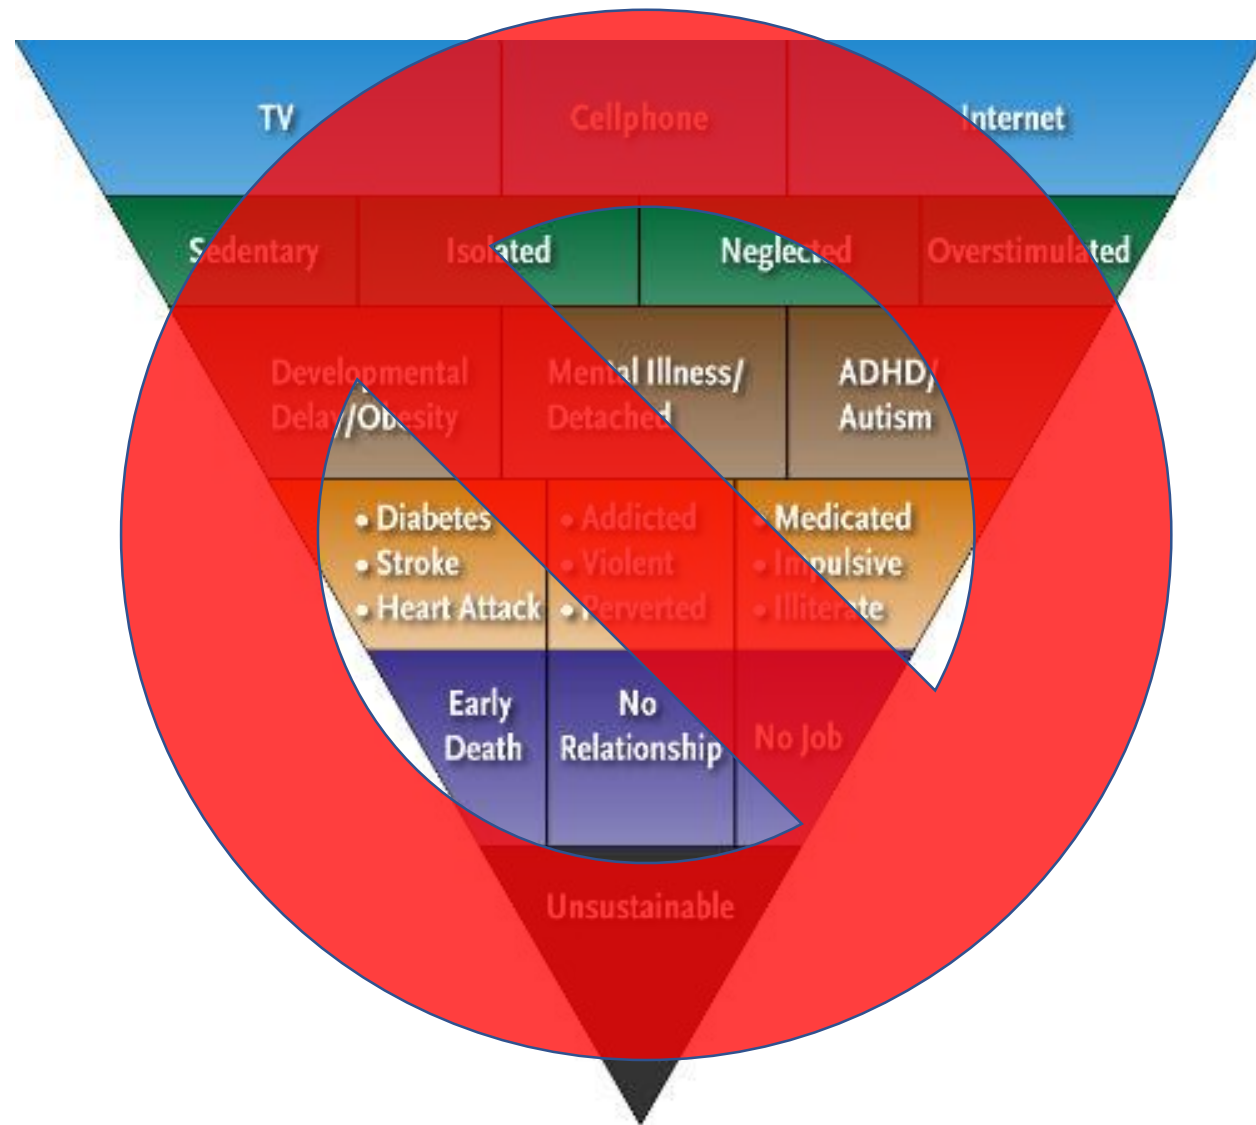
TV
Cellphone
Internet

Sedentary
Isolated
Neglected
Overstimulated

Developmental Delay/Obesity
Mental Illness/ Detached
ADHD/ Autism

• Diabetes
• Stroke
• Heart Attack

• Addicted
• Violent
• Perverted

• Medicated
• Impulsive
• Illiterate

Early Death
No Relationship
No Job

Unsustainable